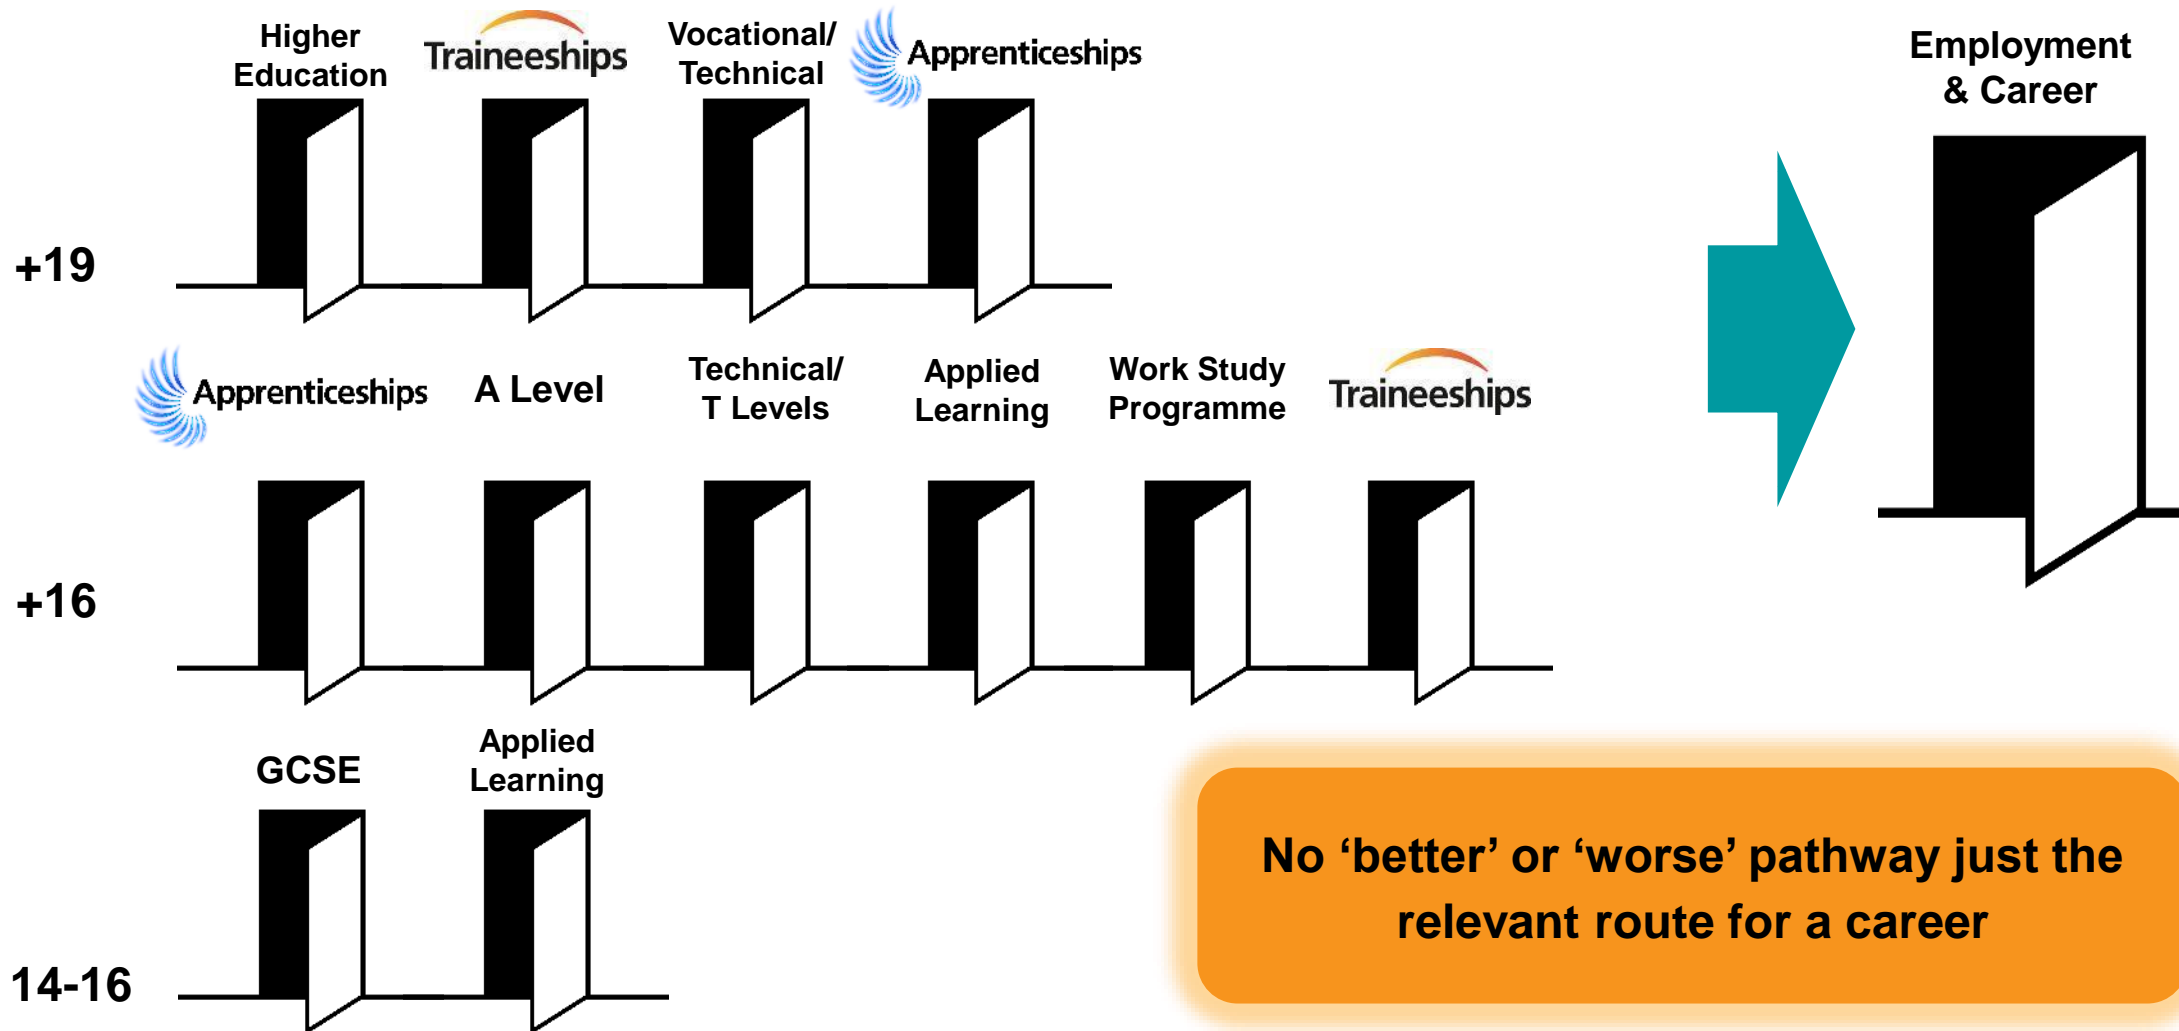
Higher Education

Traineeships

Vocational/ Technical

Apprenticeships

Employment & Career

+19

Apprenticeships

A Level

Technical/ T Levels

Applied Learning

Work Study Programme

Traineeships

+16

GCSE

Applied Learning

14-16

No ‘better’ or ‘worse’ pathway just the relevant route for a career